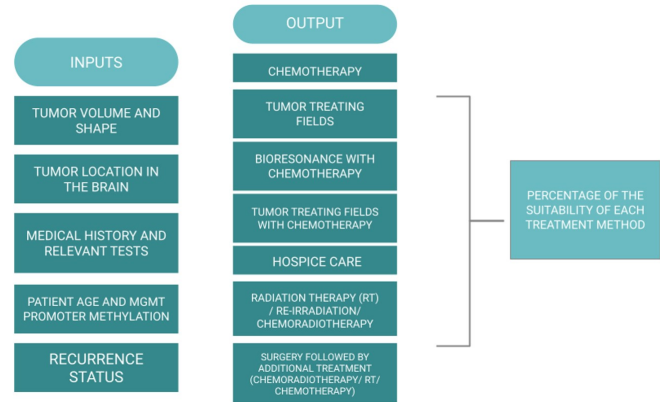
INPUTS

TUMOR VOLUME AND SHAPE

TUMOR LOCATION IN THE BRAIN

MEDICAL HISTORY AND RELEVANT TESTS

PATIENT AGE AND MGMT PROMOTER METHYLATION

RECURRENCE STATUS

OUTPUT

CHEMOTHERAPY

TUMOR TREATING FIELDS

BIORESONANCE WITH CHEMOTHERAPY

TUMOR TREATING FIELDS WITH CHEMOTHERAPY

HOSPICE CARE

RADIATION THERAPY (RT) / RE-IRRADIATION/ CHEMORADIOTHERAPY

SURGERY FOLLOWED BY ADDITIONAL TREATMENT (CHEMORADIOTHERAPY/ RT/ CHEMOTHERAPY)

PERCENTAGE OF THE SUITABILITY OF EACH TREATMENT METHOD